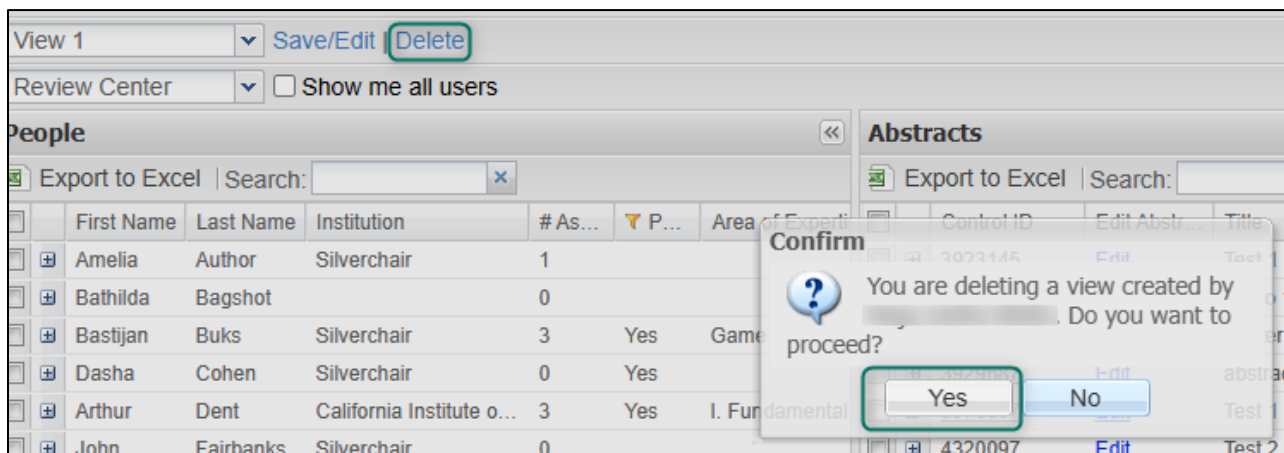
View 1 Save/Edit | Delete

Review Center Show me all users

People

Export to Excel | Search:

| | | First Name | Last Name | Institution | # As... | P... | Area of Experti |
|---|---|---|---|---|---|---|---|
| | ⊞ | Amelia | Author | Silverchair | 1 | | |
| | ⊞ | Bathilda | Bagshot | | 0 | | |
| | ⊞ | Bastijan | Buks | Silverchair | 3 | Yes | Game |
| | ⊞ | Dasha | Cohen | Silverchair | 0 | Yes | |
| | ⊞ | Arthur | Dent | California Institute o... | 3 | Yes | I. Fundamental |
| | ⊞ | John | Fairbanks | Silverchair | 0 | | |

Abstracts

Export to Excel | Search:

| | | Control ID | Edit Abstr... | Title |
|---|---|---|---|---|
| | ⊞ | 3923145 | Edit | Test 1 |
| | | | | o |
| | | | | er |
| | ⊞ | 392968 | Edit | abstra |
| | | | | Test 1 |
| | ⊞ | 4320097 | Edit | Test 2 |

Confirm

You are deleting a view created by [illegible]. Do you want to proceed?

Yes No